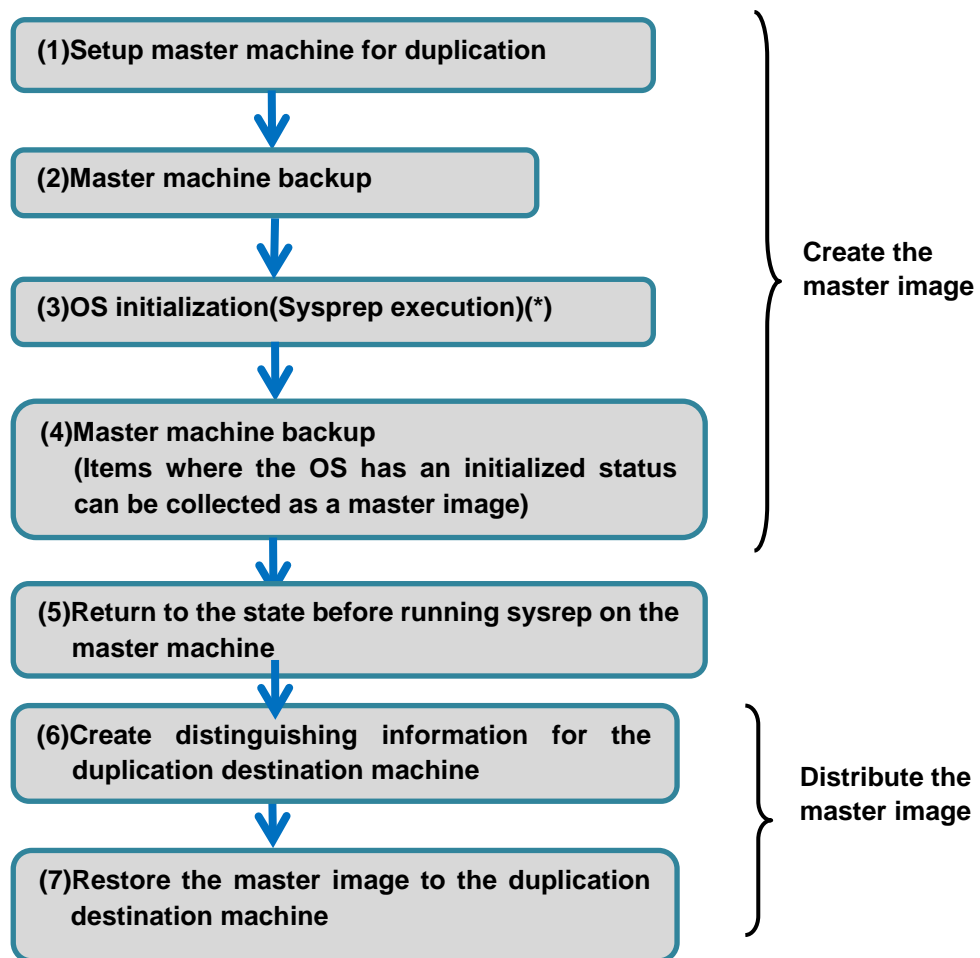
(1)Setup master machine for duplication

(2)Master machine backup

(3)OS initialization(Sysprep execution)(*)

(4)Master machine backup
(Items where the OS has an initialized status can be collected as a master image)

Create the master image

(5)Return to the state before running sysrep on the master machine

(6)Create distinguishing information for the duplication destination machine

(7)Restore the master image to the duplication destination machine

Distribute the master image